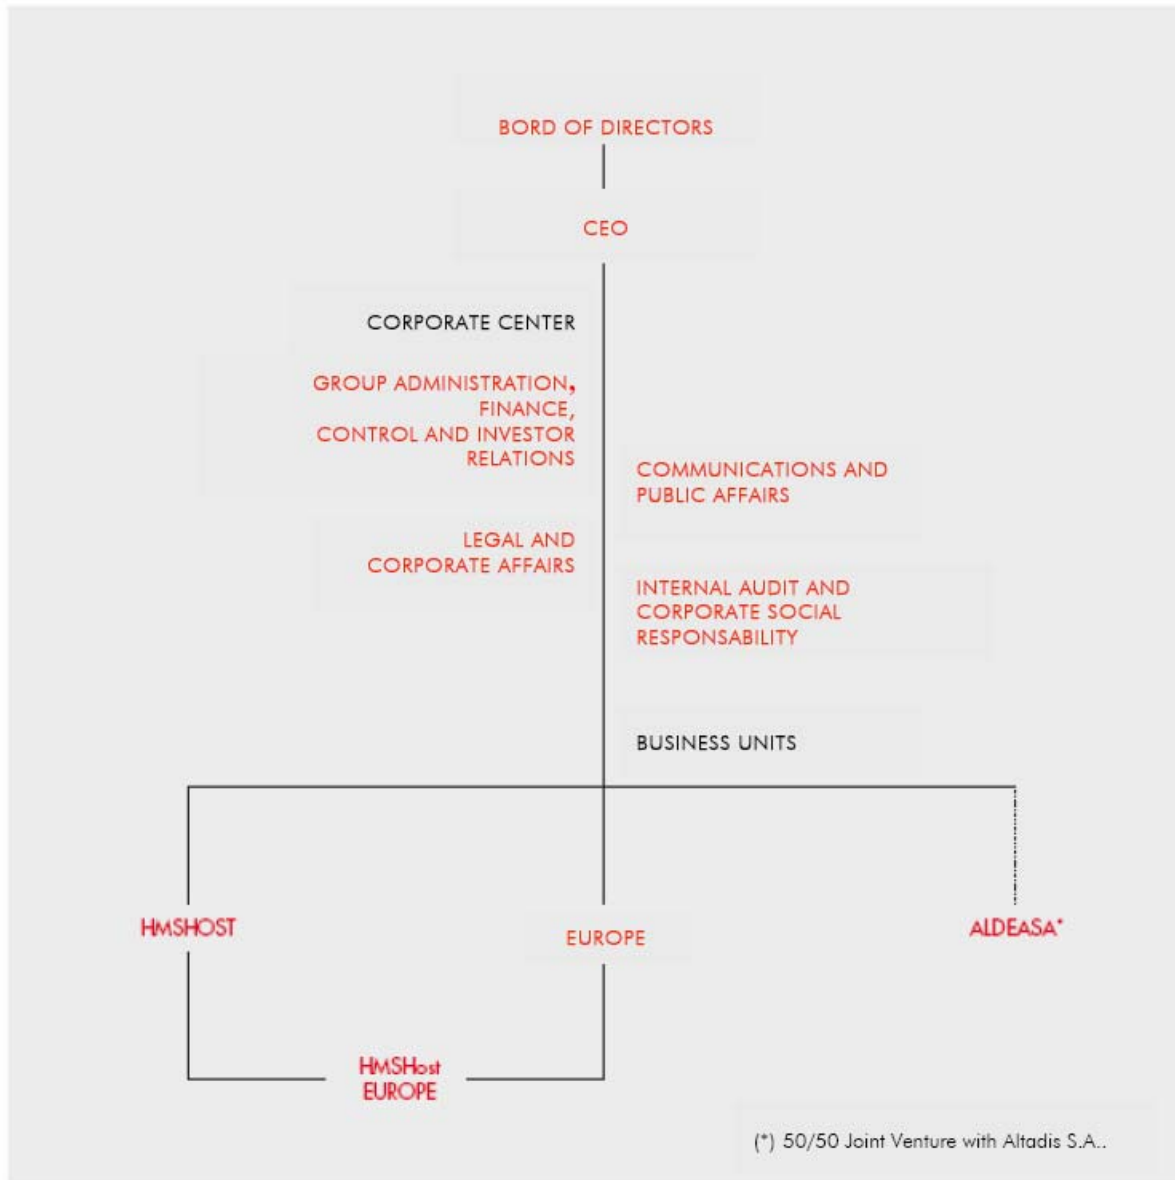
BORD OF DIRECTORS

CEO

CORPORATE CENTER

GROUP ADMINISTRATION, FINANCE, CONTROL AND INVESTOR RELATIONS

COMMUNICATIONS AND PUBLIC AFFAIRS

LEGAL AND CORPORATE AFFAIRS

INTERNAL AUDIT AND CORPORATE SOCIAL RESPONSABILITY

BUSINESS UNITS

HMSHOST

EUROPE

ALDEASA*

HMSHost EUROPE

(*) 50/50 Joint Venture with Altadis S.A..